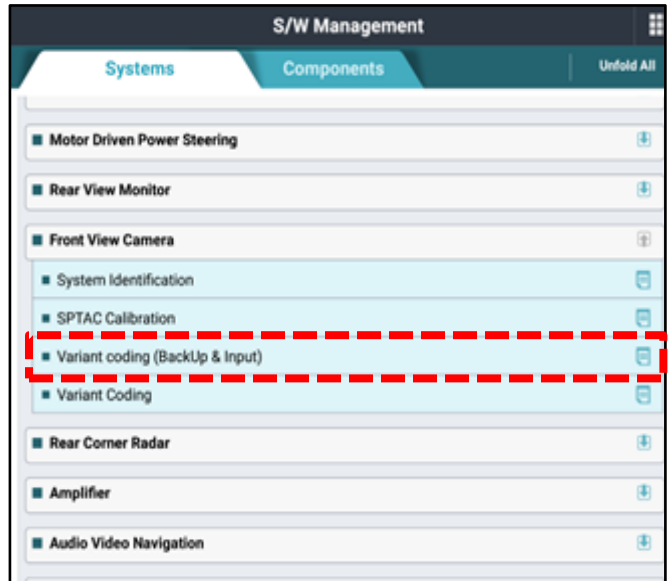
S/W Management

Systems
Components
Unfold All

Motor Driven Power Steering

Rear View Monitor

Front View Camera

System Identification

SPTAC Calibration

Variant coding (BackUp & Input)

Variant Coding

Rear Corner Radar

Amplifier

Audio Video Navigation